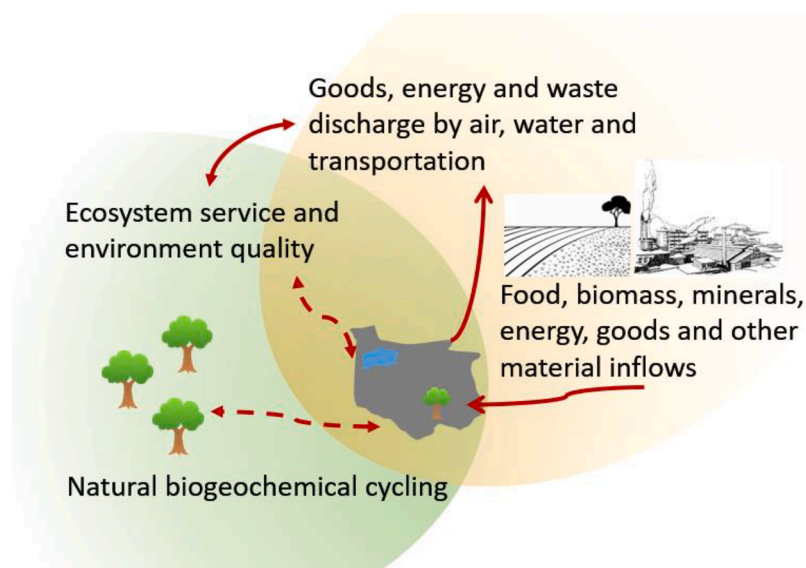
Goods, energy and waste discharge by air, water and transportation

Ecosystem service and environment quality

Food, biomass, minerals, energy, goods and other material inflows

Natural biogeochemical cycling